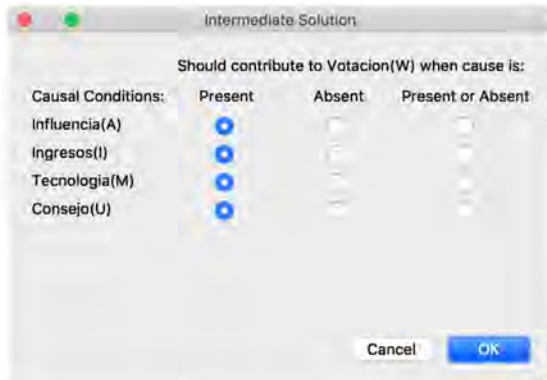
Intermediate Solution

Should contribute to Votacion(W) when cause is:

| Causal Conditions: | Present | Absent | Present or Absent |
|---|---|---|---|
| Influencia(A) | | | |
| Ingresos(I) | | | |
| Tecnologia(M) | | | |
| Consejo(U) | | | |

Cancel OK